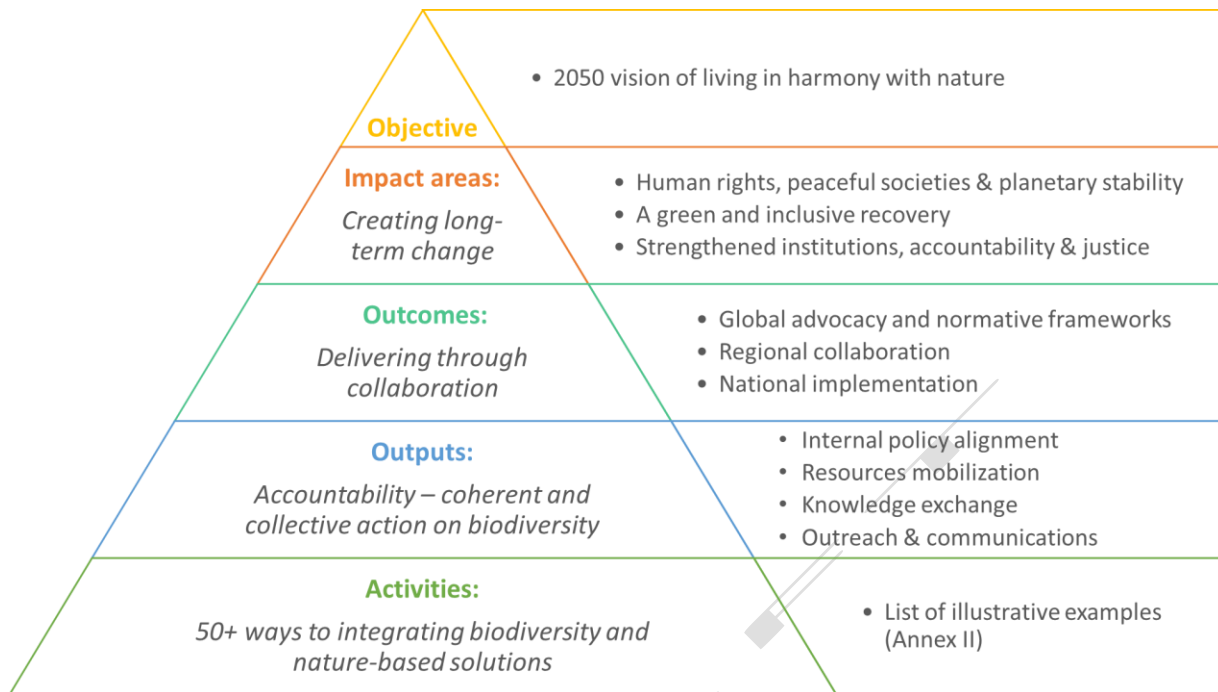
Objective

• 2050 vision of living in harmony with nature

Impact areas:

Creating long-term change

• Human rights, peaceful societies & planetary stability
• A green and inclusive recovery
• Strengthened institutions, accountability & justice

Outcomes:

Delivering through collaboration

• Global advocacy and normative frameworks
• Regional collaboration
• National implementation

Outputs:

Accountability – coherent and collective action on biodiversity

• Internal policy alignment
• Resources mobilization
• Knowledge exchange
• Outreach & communications

Activities:

50+ ways to integrating biodiversity and nature-based solutions

• List of illustrative examples (Annex II)